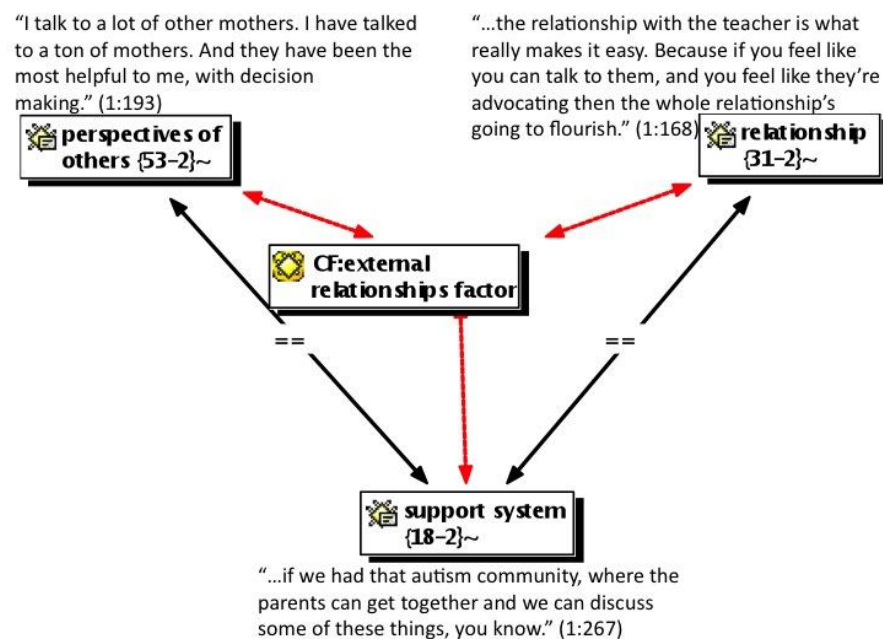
"I talk to a lot of other mothers. I have talked to a ton of mothers. And they have been the most helpful to me, with decision making." (1:193)

"...the relationship with the teacher is what really makes it easy. Because if you feel like you can talk to them, and you feel like they're advocating then the whole relationship's going to flourish." (1:168)

perspectives of others {53-2}~

relationship {31-2}~

CF:external relationships factor

==

==

support system {18-2}~

"...if we had that autism community, where the parents can get together and we can discuss some of these things, you know." (1:267)